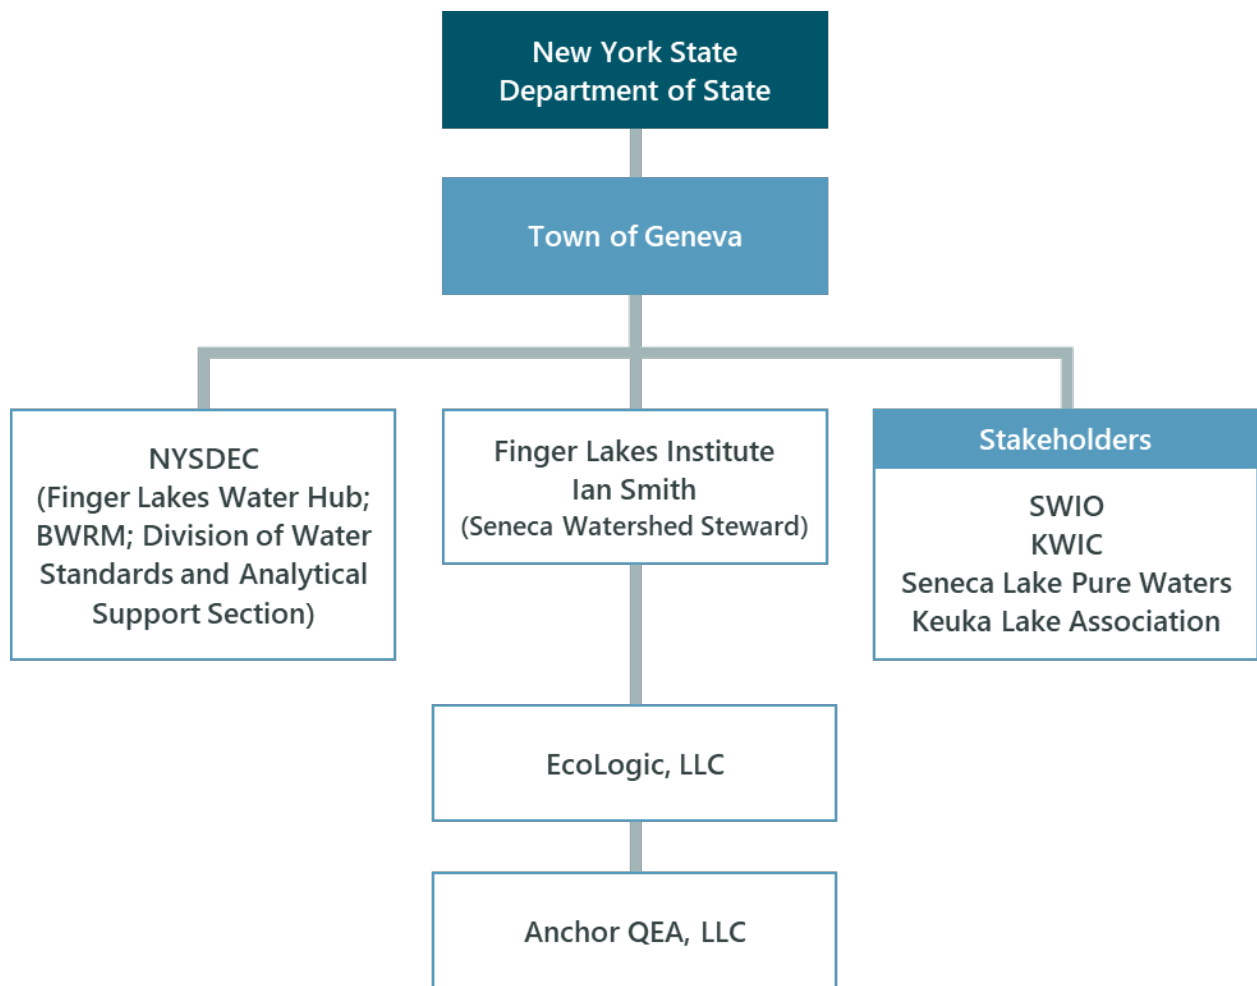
New York State
Department of State

Town of Geneva

NYSDEC
(Finger Lakes Water Hub; BWRM; Division of Water Standards and Analytical Support Section)

Finger Lakes Institute
Ian Smith
(Seneca Watershed Steward)

Stakeholders

SWIO
KWIC
Seneca Lake Pure Waters
Keuka Lake Association

EcoLogic, LLC

Anchor QEA, LLC